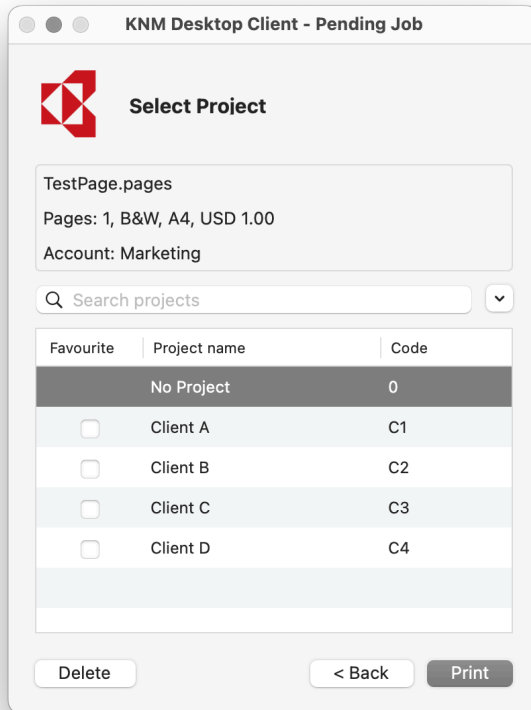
KNM Desktop Client - Pending Job

Select Project

TestPage.pages

Pages: 1, B&W, A4, USD 1.00

Account: Marketing

Search projects

| Favourite | Project name | Code |
|---|---|---|
| | No Project | 0 |
| ☐ | Client A | C1 |
| ☐ | Client B | C2 |
| ☐ | Client C | C3 |
| ☐ | Client D | C4 |

Delete

< Back

Print